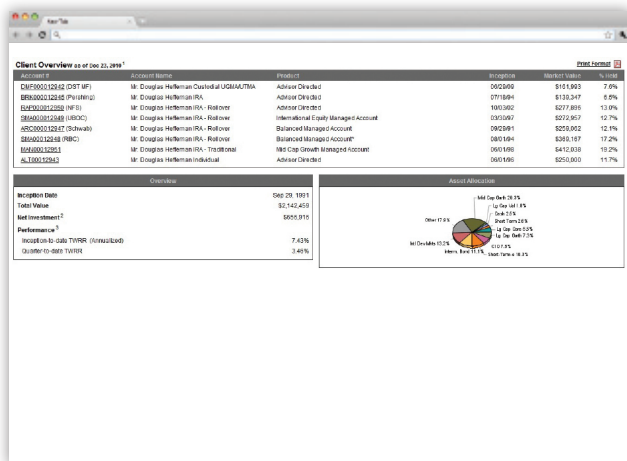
New Tab

Client Overview as of Dec 23, 2010$^1$

Print Format

| Account # | Account Name | Product | Inception | Market Value | % Held |
|---|---|---|---|---|---|
| DMF000012942 (DST MF) | Mr. Douglas Heffernan Custodial UGMA/UTMA | Advisor Directed | 06/29/99 | $161,993 | 7.6% |
| BRK000012945 (Pershing) | Mr. Douglas Heffernan IRA | Advisor Directed | 07/18/94 | $139,347 | 6.5% |
| RAP000012950 (NFS) | Mr. Douglas Heffernan IRA - Rollover | Advisor Directed | 10/30/92 | $277,895 | 13.0% |
| SMA000012949 (UBOC) | Mr. Douglas Heffernan IRA - Rollover | International Equity Managed Account | 03/30/97 | $272,957 | 12.7% |
| ARC000012947 (Schwab) | Mr. Douglas Heffernan IRA - Rollover | Balanced Managed Account | 09/29/91 | $258,962 | 12.1% |
| SMA000012948 (RBC) | Mr. Douglas Heffernan IRA - Rollover | Balanced Managed Account* | 08/01/94 | $369,167 | 17.2% |
| MAN000012951 | Mr. Douglas Heffernan IRA - Traditional | Mid Cap Growth Managed Account | 06/01/96 | $412,838 | 19.2% |
| ALT000012943 | Mr. Douglas Heffernan Individual | Advisor Directed | 06/01/96 | $250,000 | 11.7% |

Overview

Inception Date Sep 29, 1991
Total Value $2,142,459
Net Investment$^2$ $656,915
Performance$^3$
Inception-to-date TWRR (Annualized) 7.43%
Quarter-to-date TWRR 3.46%

Asset Allocation

Mid Cap Gwth 26.3%
Lg Cap Val 1.8%
Cash 2.8%
Short Term 2.6%
Lg Cap Grw 5.5%
Lg Cap Gwth 7.3%
CI 07.8%
Short Term 4 18.3%
Interm. Bond 11.1%
Intl Dev Mkts 13.2%
Other 17.9%